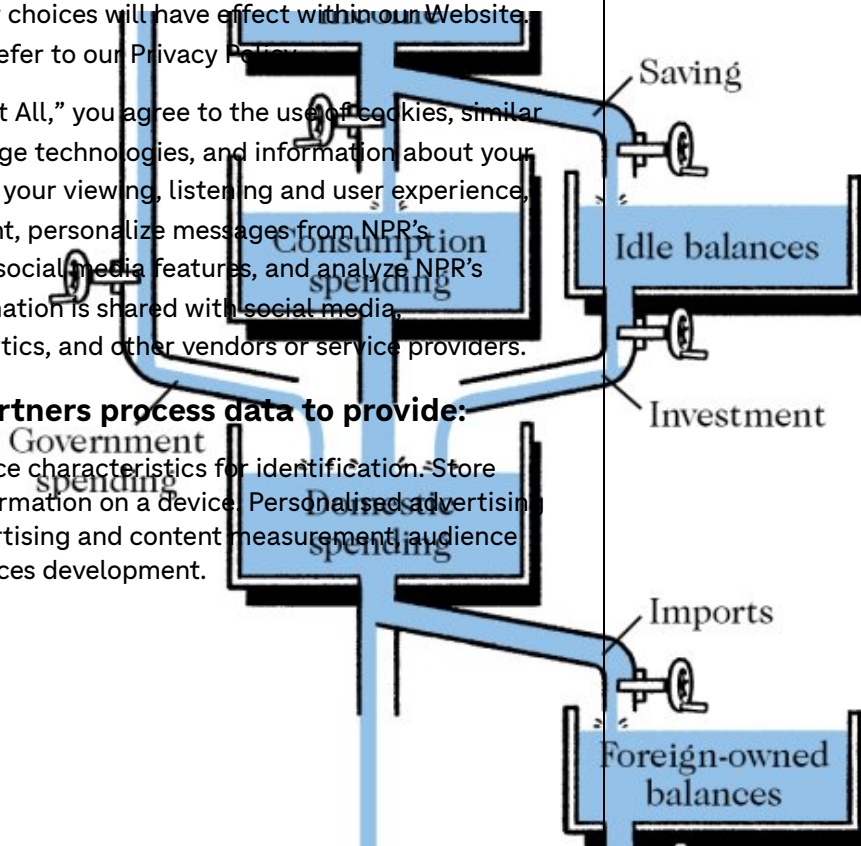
choices will have effect within our Website. efer to our Privacy Policy

t All," you agree to the use of cookies, similar ge technologies, and information about your your viewing, listening and user experience, nt, personalize messages from NPR's social media features, and analyze NPR's mation is shared with social media, tics, and other vendors or service providers.

rtners process data to provide:

ce characteristics for identification. Store rmation on a device. Personalised advertising rtising and content measurement, audience ces development.

Saving

Idle balances

Investment

Consumption spending

Government spending

Domestic spending

Imports

Foreign-owned balances